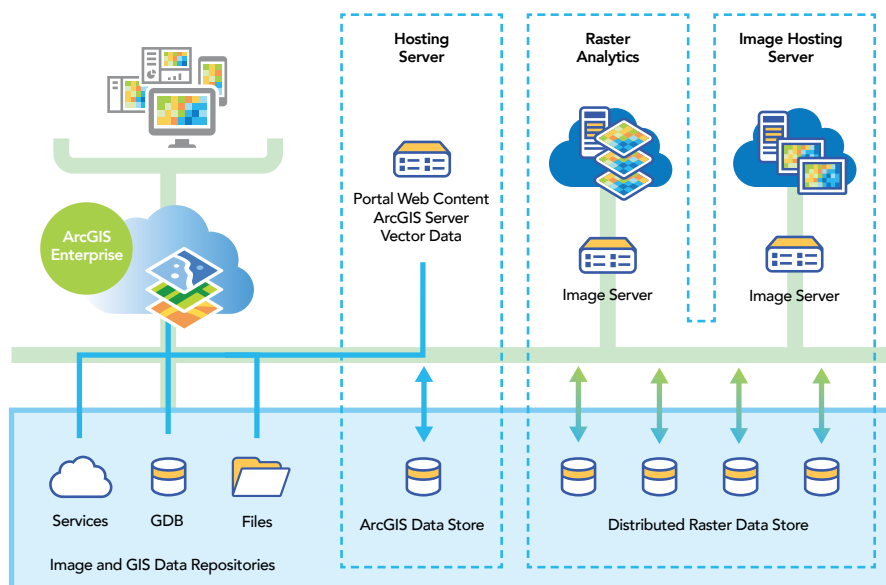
Hosting Server

Raster Analytics

Image Hosting Server

ArcGIS Enterprise

Portal Web Content
ArcGIS Server
Vector Data

Image Server

Image Server

Services

GDB

Files

ArcGIS Data Store

Distributed Raster Data Store

Image and GIS Data Repositories